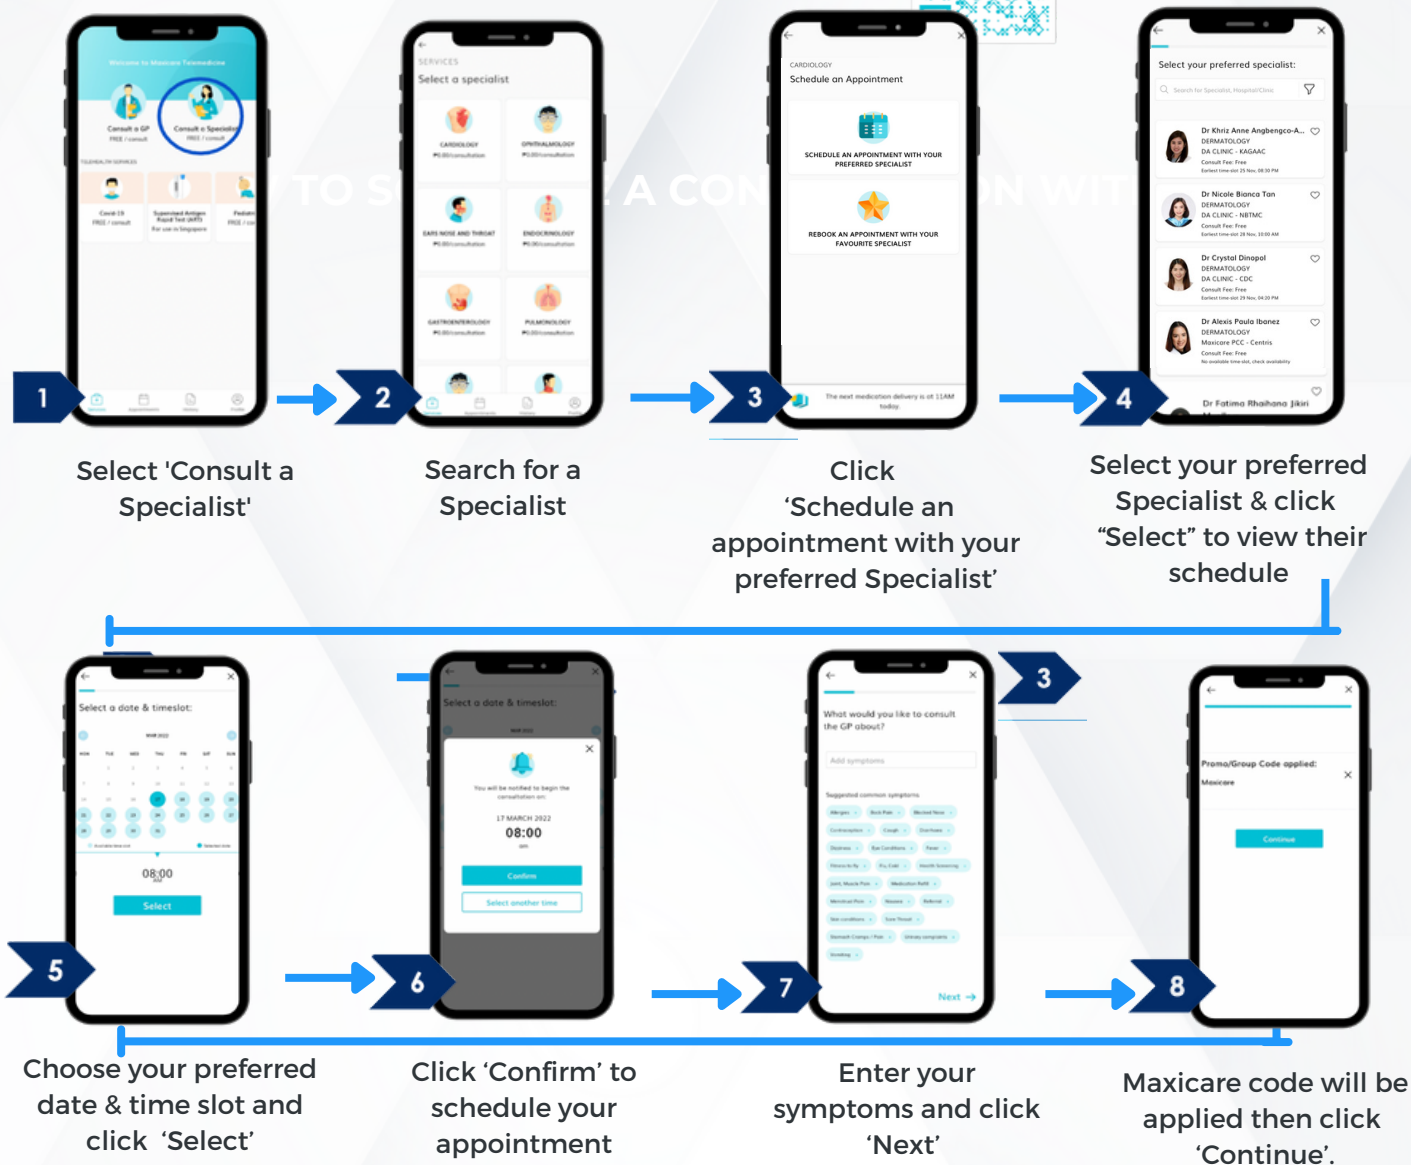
1

Welcome to Maxicare Telemedicine

Consult a GP
FREE / consult

Consult a Specialist
FREE / consult

TELEHEALTH SERVICES

Covid-19
FREE / consult

Supervised Antigen Rapid Test (ART)
For use in Singapore

Pediatr
FREE / co

Select 'Consult a Specialist'

2

SERVICES
Select a specialist

CARDIOLOGY
₱0.00/consultation

OPHTHALMOLOGY
₱0.00/consultation

EARS NOSE AND THROAT
₱0.00/consultation

ENDOCRINOLOGY
₱0.00/consultation

GASTROENTEROLOGY
₱0.00/consultation

PULMONOLOGY
₱0.00/consultation

Search for a Specialist

3

CARDIOLOGY
Schedule an Appointment

SCHEDULE AN APPOINTMENT WITH YOUR PREFERRED SPECIALIST

REBOOK AN APPOINTMENT WITH YOUR FAVOURITE SPECIALIST

The next medication delivery is at 11AM today.

Click ‘Schedule an appointment with your preferred Specialist’

4

Select your preferred specialist:

Search for Specialist, Hospital/Clinic

Dr Khriz Anne Angbengco-A...
DERMATOLOGY
DA CLINIC - KAGAAC
Consult Fee: Free

Dr Nicole Bianca Tan
DERMATOLOGY
DA CLINIC - NBTMC
Consult Fee: Free

Dr Crystal Dinopol
DERMATOLOGY
DA CLINIC - CDC
Consult Fee: Free

Dr Alexis Paula Ibanez
DERMATOLOGY
Maxicare PCC - Centris
Consult Fee: Free

Dr Fatima Rhaihana Jikiri

Select your preferred Specialist & click “Select” to view their schedule

5

Select a date & timeslot:

MAR 2022

08:00

Select

Choose your preferred date & time slot and click ‘Select’

6

Select a date & timeslot:

You will be notified to begin the consultation on:

17 MARCH 2022
08:00
am

Confirm

Select another time

Click ‘Confirm’ to schedule your appointment

7

What would you like to consult the GP about?

Add symptoms

Suggested common symptoms

Next

Enter your symptoms and click ‘Next’

3

8

Promo/Group Code applied:
Maxicare

Continue

Maxicare code will be applied then click ‘Continue’.